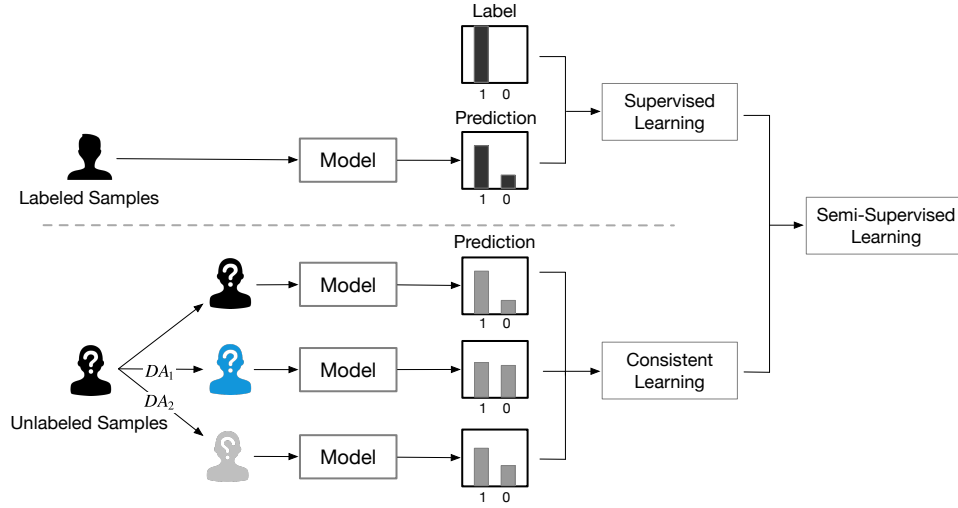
Label

1 0

Prediction

1 0

Supervised Learning

Labeled Samples

Model

Semi-Supervised Learning

Prediction

Model

1 0

$DA_1$

Model

1 0

Consistent Learning

$DA_2$

Unlabeled Samples

Model

1 0